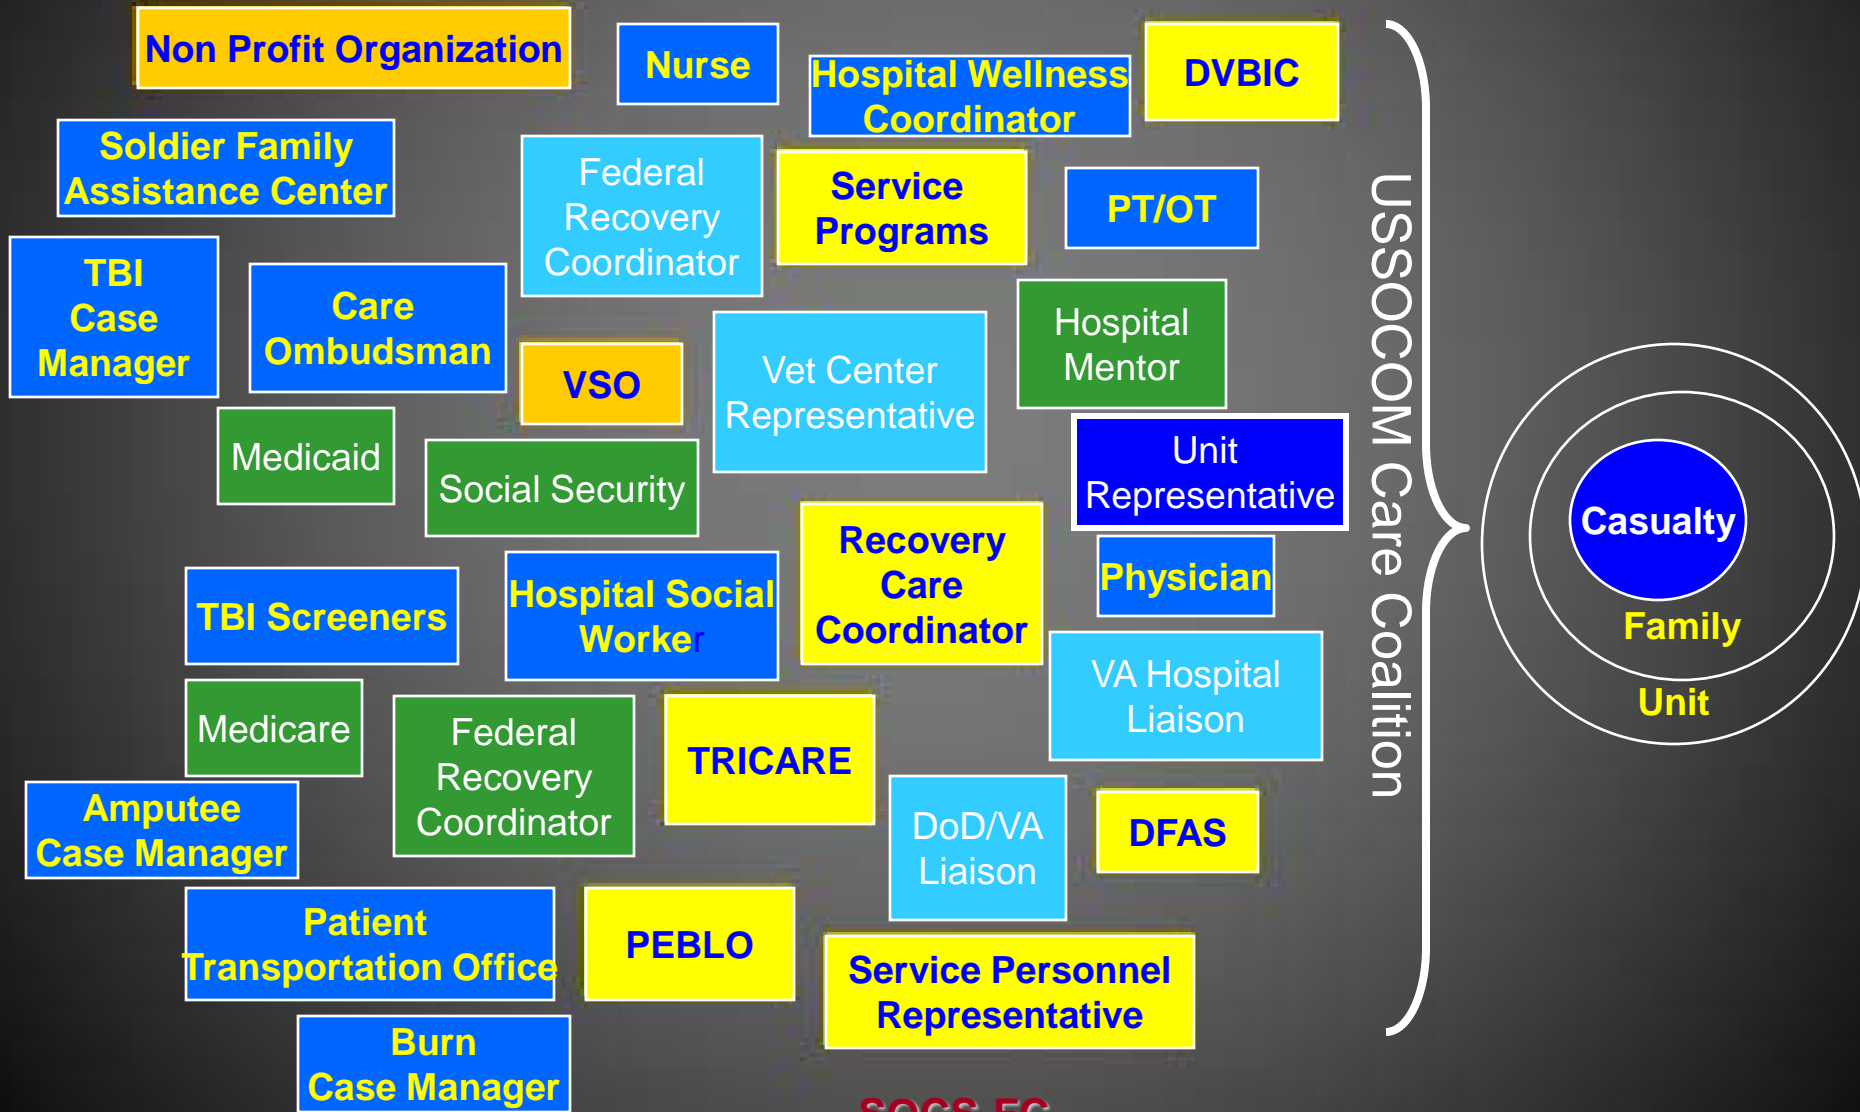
Non Profit Organization

Nurse

Hospital Wellness Coordinator

DVBIC

Soldier Family Assistance Center

Federal Recovery Coordinator

Service Programs

PT/OT

TBI Case Manager

Care Ombudsman

VSO

Vet Center Representative

Hospital Mentor

Medicaid

Social Security

Unit Representative

Recovery Care Coordinator

Physician

TBI Screeners

Hospital Social Worker

VA Hospital Liaison

Medicare

Federal Recovery Coordinator

TRICARE

Amputee Case Manager

DoD/VA Liaison

DFAS

Patient Transportation Office

PEBLO

Service Personnel Representative

Burn Case Manager

USSOCOM Care Coalition

Casualty

Family

Unit

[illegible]